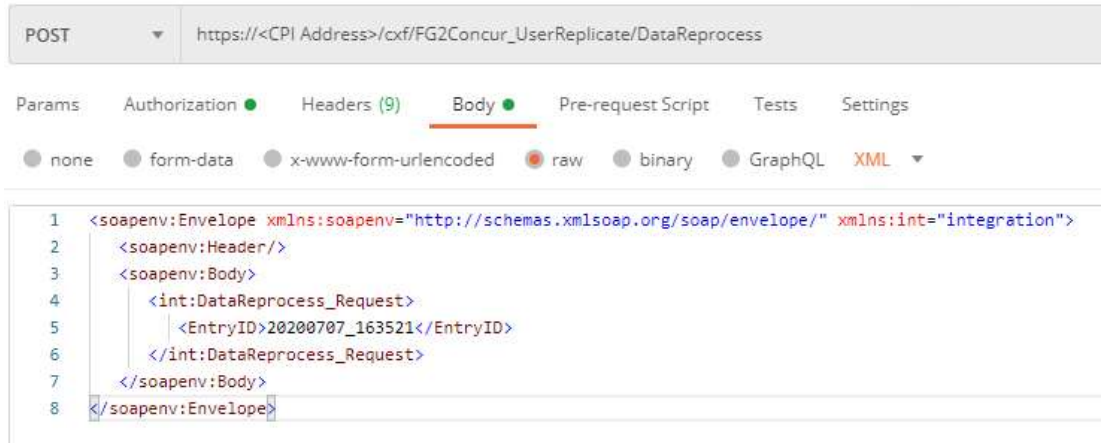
POST ▼ https://<CPI Address>/cxf/FG2Concur_UserReplicate/DataReprocess

Params Authorization ● Headers (9) Body ● Pre-request Script Tests Settings

none form-data x-www-form-urlencoded raw binary GraphQL XML ▼

1 <soapenv:Envelope xmlns:soapenv="http://schemas.xmlsoap.org/soap/envelope/" xmlns:int="integration">
2 <soapenv:Header/>
3 <soapenv:Body>
4 <int:DataReprocess_Request>
5 <EntryID>20200707_163521</EntryID>
6 </int:DataReprocess_Request>
7 </soapenv:Body>
8 </soapenv:Envelope>